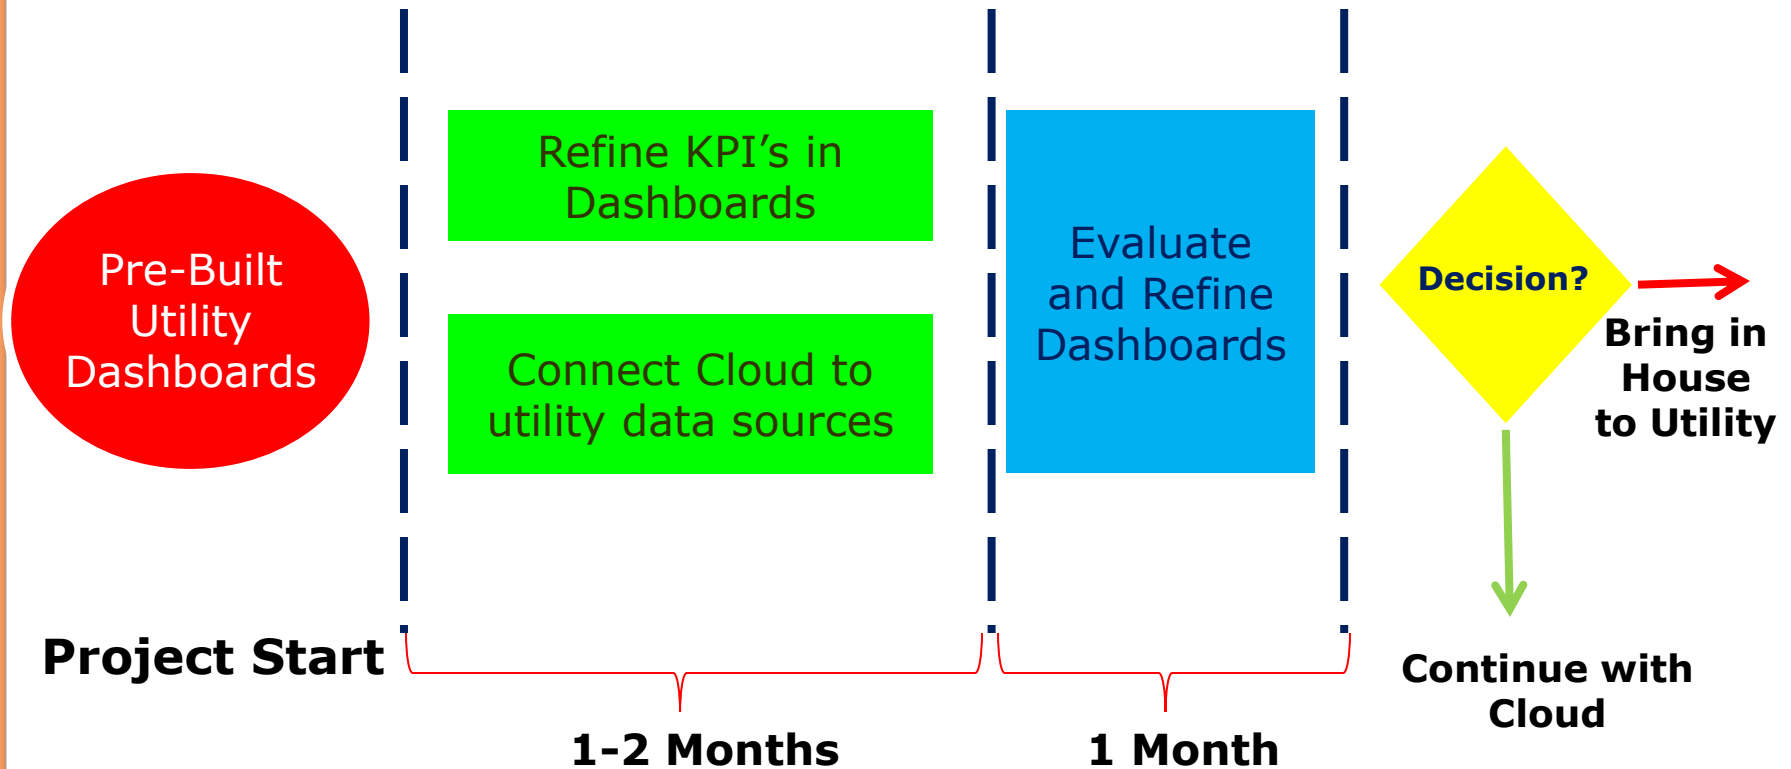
Pre-Built Utility Dashboards

Refine KPI’s in Dashboards

Connect Cloud to utility data sources

Evaluate and Refine Dashboards

Decision?

Bring in House to Utility

Continue with Cloud

Project Start

1-2 Months

1 Month